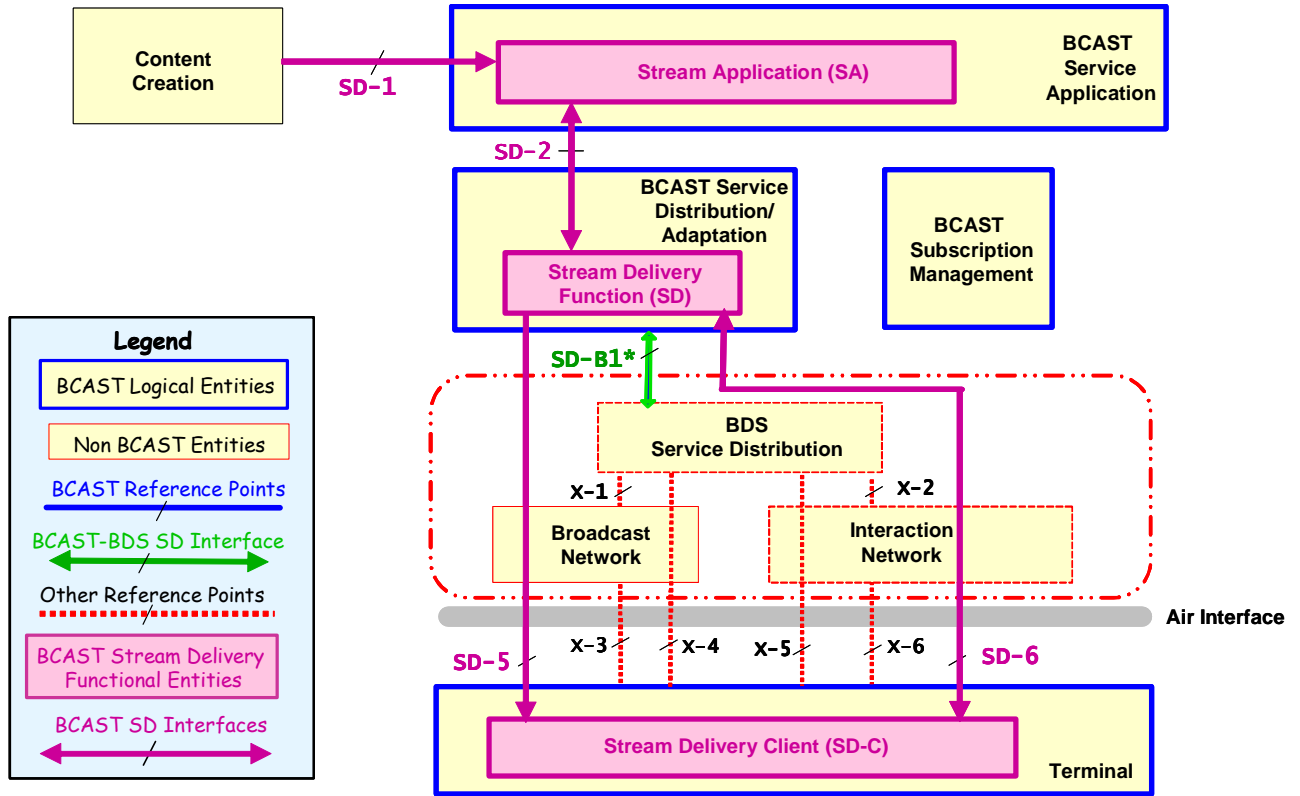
Content Creation

SD-1

Stream Application (SA)

BCAST Service Application

SD-2

BCAST Service Distribution/ Adaptation

Stream Delivery Function (SD)

BCAST Subscription Management

Legend

BCAST Logical Entities

Non BCAST Entities

BCAST Reference Points

BCAST-BDS SD Interface

Other Reference Points

BCAST Stream Delivery Functional Entities

BCAST SD Interfaces

SD-B1*

BDS Service Distribution

X-1

X-2

Broadcast Network

Interaction Network

Air Interface

SD-5

X-3

X-4

X-5

X-6

SD-6

Stream Delivery Client (SD-C)

Terminal